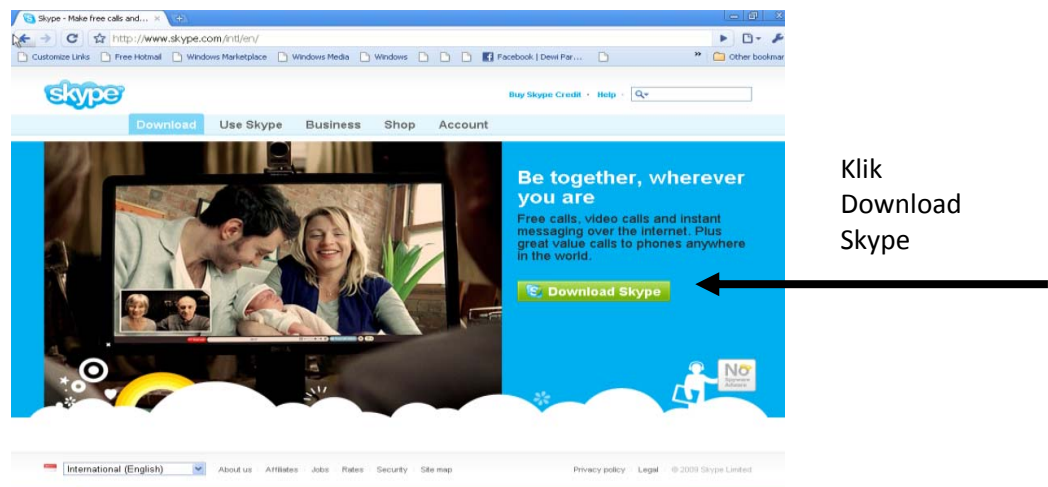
Skype - Make free calls and... ×

http://www.skype.com/intl/en/

Customize Links | Free Hotmail | Windows Marketplace | Windows Media | Windows | Facebook | Dewi Par... | Other bookmar

skype

Buy Skype Credit · Help · 

Download | Use Skype | Business | Shop | Account

Be together, wherever you are

Free calls, video calls and instant messaging over the internet. Plus great value calls to phones anywhere in the world.

Download Skype

No

Klik Download Skype

International (English) | About us | Affiliates | Jobs | Rates | Security | Site map | Privacy policy | Legal | © 2009 Skype Limited